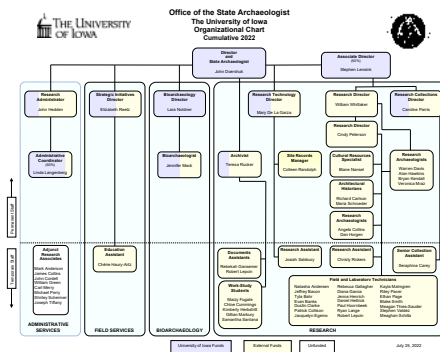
THE UNIVERSITY OF IOWA

Office of the State Archaeologist
The University of Iowa
Organizational Chart
Cumulative 2022

Director and State Archaeologist
John Doershuk

Associate Director (60%)
Stephen Lensink

Research Administrator
John Hedden

Strategic Initiatives Director
Elizabeth Reetz

Bioarchaeology Director
Lara Noldner

Research Technology Director
Mary De La Garza

Research Director
William Whittaker

Research Collections Director
Caroline Pierce

Administrative Coordinator
Linda Langenberg

Bioarchaeologist
Jennifer Mack

Archivist
Teresa Rucker

Site Records Manager
Colleen Randolph

Project Director
Cindy Peterson

Cultural Resources Specialist
Blane Nansel

Research Archaeologists
Alex Davis
Alan Hawkins
Bryan Kendall
Veronica Mraz

Architectural Historians
Richard Carlson
Maria Schroeder

Research Archaeologists
Angela Collins
Dan Horgen

Professional Staff

Courtesy Staff

Adjunct Research Associates
Mark Anderson
James Collins
John Cordell
William Green
Carl Merry
Michael Perry
Shirley Schermer
Joseph Tiffany

Education Assistant
Claire Haury-Artz

Documents Assistants
Rebekah Gonzenter
Robert Lopura

Research Assistant
Josiah Sixbury

Research Assistant
Christy Rokers

Senior Collection Assistant
Josephine Carey

Work-Study Students
Macy Fugate
Chloe Cummings
Kimberly Herbold
Gillian Markey
Samantha Santana

Field and Laboratory Technicians
Natasha Andresen
Jeffrey Bason
Tyla Bahr
Evan Banks
Dustin Clarke
Patrick Collison
Jacquelyn Egems
Rebecca Gallagher
Diana Garza
Jesse Hersch
Daniel Hellios
Paul Hoornbeek
Ryan Lange
Robert Lepan
Kayla Malmgren
Riley Peter
Ethan Page
Blake Smith
Meagan Trunt-Sauder
Stephen Valdez
Meaghan Schilla

ADMINISTRATIVE SERVICES

FIELD SERVICES

BIOARCHAEOLOGY

RESEARCH

University of Iowa Funds
External Funds
Unfunded

July 25, 2022